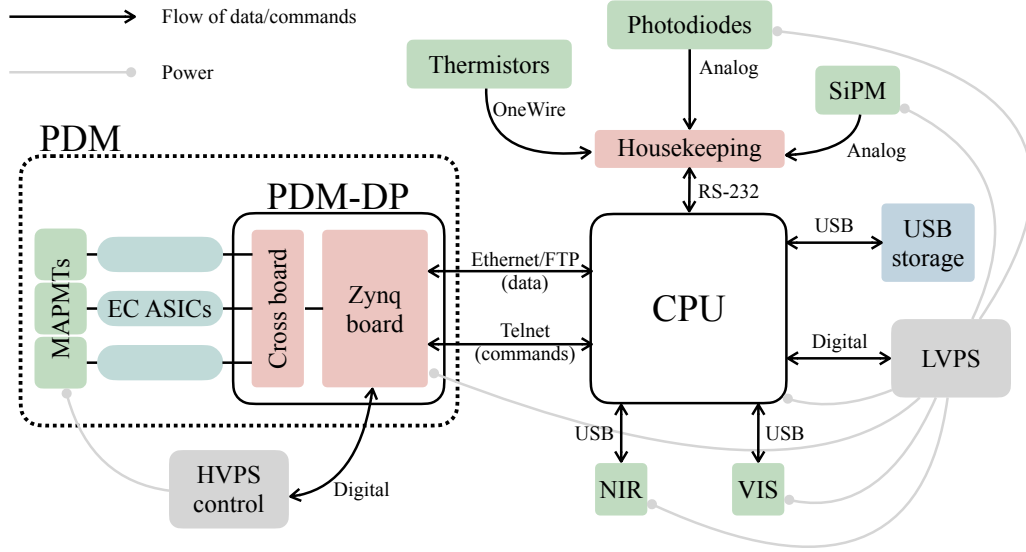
Flow of data/commands

Power

Photodiodes

Thermistors

Analog

SiPM

OneWire

Housekeeping

Analog

PDM

PDM-DP

RS-232

USB

USB storage

MAPMTs

EC ASICs

Cross board

Zynq board

Ethernet/FTP (data)

Telnet (commands)

CPU

Digital

LVPS

USB

USB

HVPS control

Digital

NIR

VIS